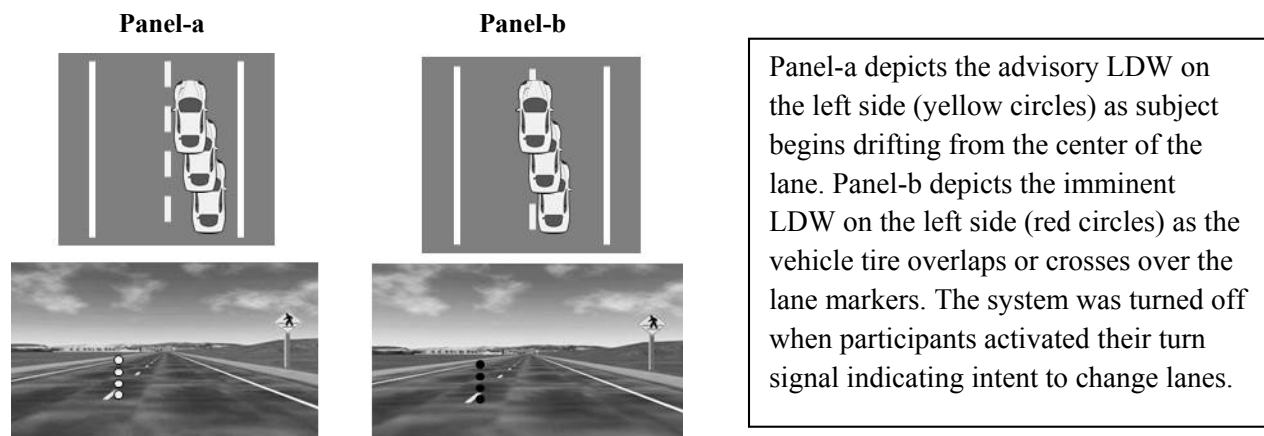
Panel-a

Panel-b

Panel-a depicts the advisory LDW on the left side (yellow circles) as subject begins drifting from the center of the lane. Panel-b depicts the imminent LDW on the left side (red circles) as the vehicle tire overlaps or crosses over the lane markers. The system was turned off when participants activated their turn signal indicating intent to change lanes.